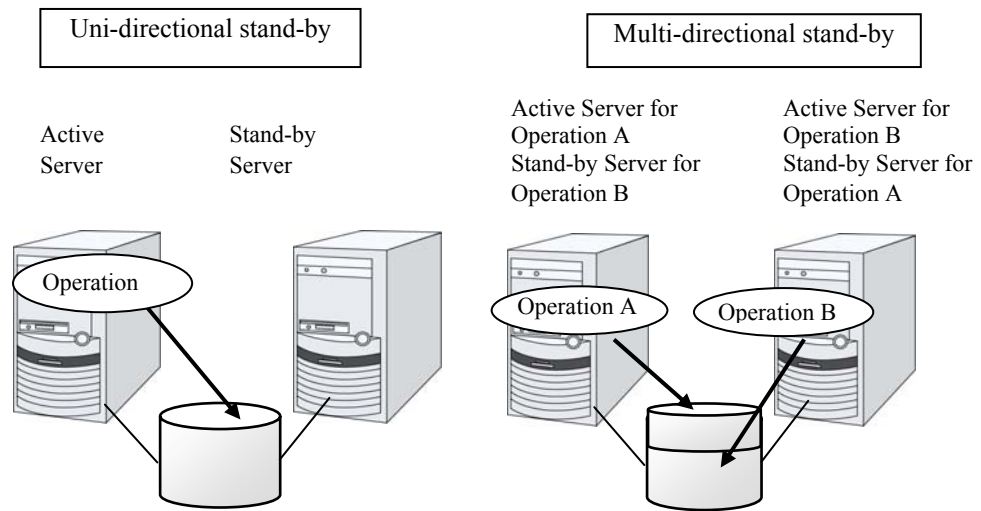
Uni-directional stand-by

Multi-directional stand-by

Active Server

Stand-by Server

Active Server for Operation A Stand-by Server for Operation B

Active Server for Operation B Stand-by Server for Operation A

Operation

Operation A

Operation B